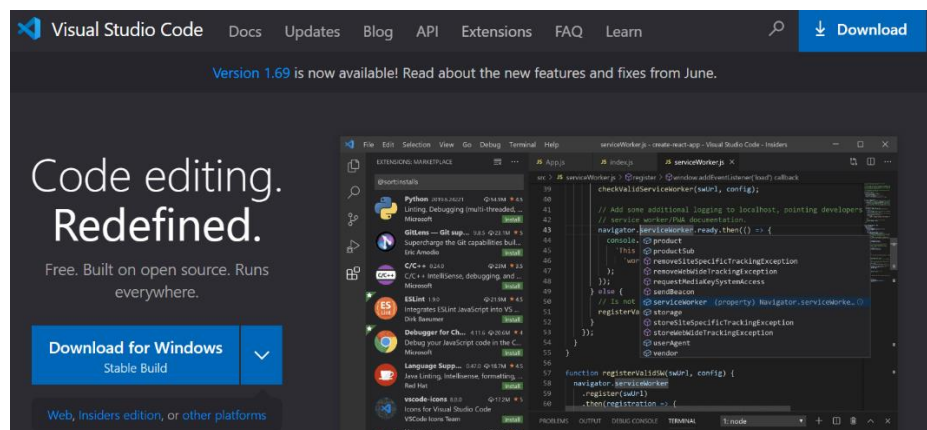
Visual Studio Code Docs Updates Blog API Extensions FAQ Learn Download

Version 1.69 is now available! Read about the new features and fixes from June.

Code editing. Redefined.

Free. Built on open source. Runs everywhere.

Download for Windows
Stable Build

Web, Insiders edition, or other platforms

File Edit Selection View Go Debug Terminal Help serviceWorker.js - create-react-app - Visual Studio Code - Insiders

EXTENSIONS: MARKETPLACE

@sort:installs

Python
Linting, Debugging (multi-threaded, ...
Microsoft
Install

GitLens — Git sup...
Supercharge the Git capabilities buil...
Eric Amodio
Install

C/C++
C/C++ IntelliSense, debugging, and ...
Microsoft
Install

ESLint
Integrates ESLint JavaScript into VS ...
Dirk Baeumer
Install

Debugger for Ch...
Debug your JavaScript code in the C...
Microsoft
Install

Language Supp...
Java Linting, Intellisense, formatting, ...
Red Hat
Install

vscode-icons
Icons for Visual Studio Code
VSCode Icons Team
Install

App.js index.js serviceWorker.js

src > serviceWorker.js > register > window.addEventListener('load') callback

39 checkValidServiceWorker(swUrl, config);
40
41 // Add some additional logging to localhost, pointing developers
42 // service worker/PWA documentation.
43 navigator.serviceWorker.ready.then(() => {
44 console.
45 'This
46 'wor
47 );
48 });
49 } else {
50 // Is not
51 registerVa
52 }
53 });
54 }
55 }
56
57 function registerValidSW(swUrl, config) {
58 navigator.serviceWorker
59 .register(swUrl)
60 .then(registration => {

product
productSub
removeSiteSpecificTrackingException
removeWebWideTrackingException
requestMediaKeySystemAccess
sendBeacon
serviceWorker (property) Navigator.serviceWorke...
storage
storeSiteSpecificTrackingException
storeWebWideTrackingException
userAgent
vendor

PROBLEMS OUTPUT DEBUG CONSOLE TERMINAL 1: node